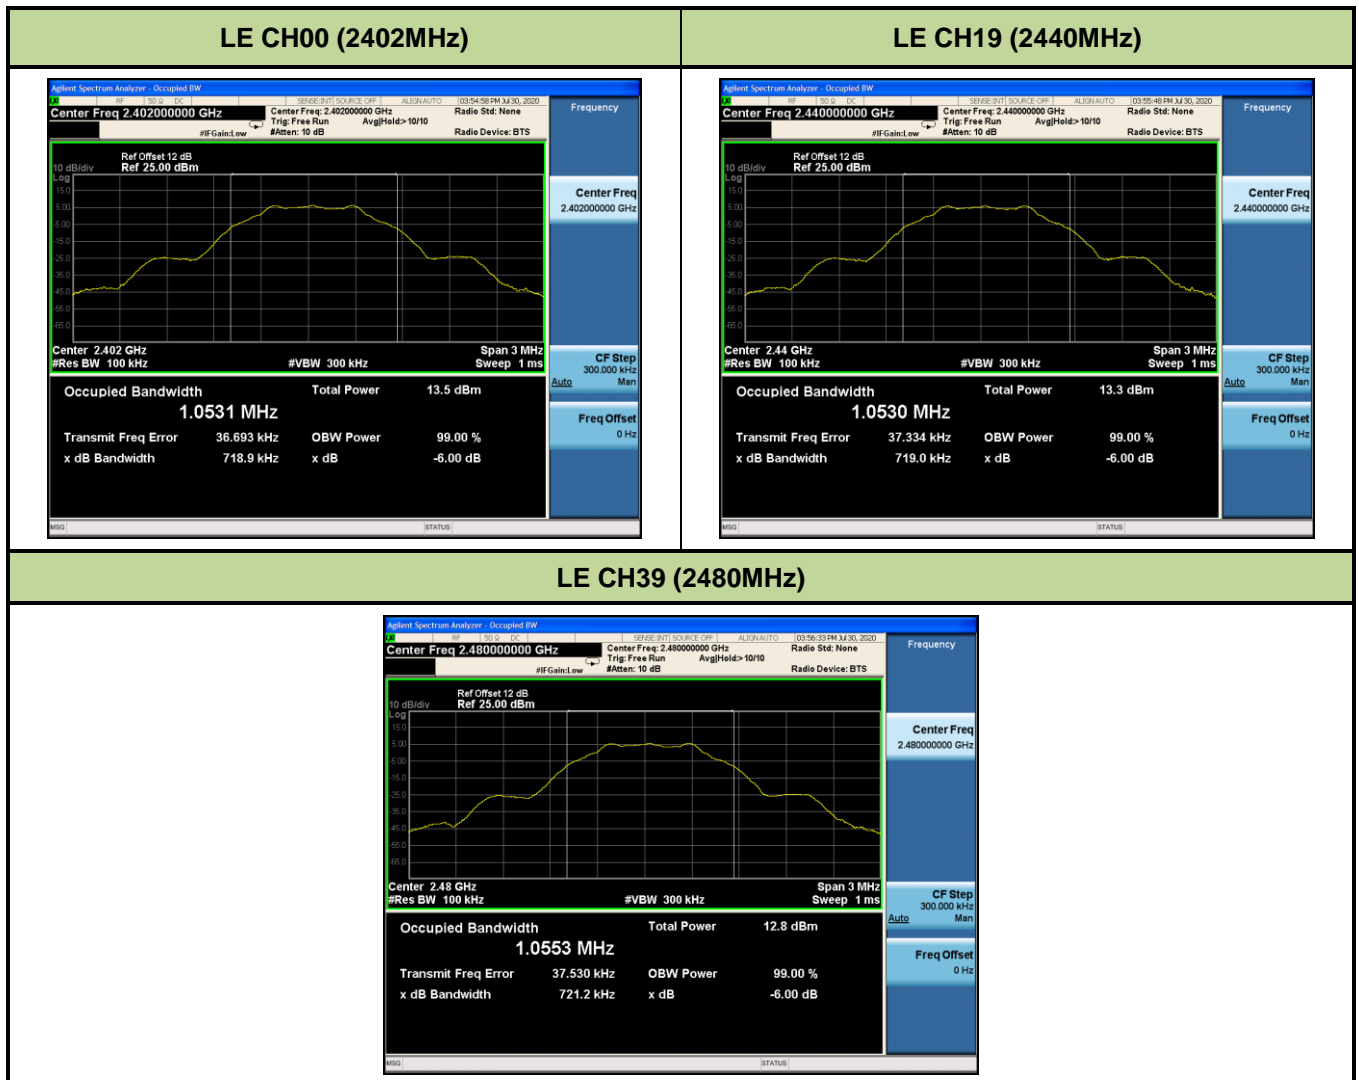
| LE CH00 (2402MHz) | LE CH19 (2440MHz) |
|---|---|

Agilent Spectrum Analyzer - Occupied BW
RF | 50 Ω | DC | SENSE:INT | SOURCE OFF | ALIGN AUTO | 03:54:58 PM Jul 30, 2020
Center Freq 2.402000000 GHz
Center Freq: 2.402000000 GHz
Trig: Free Run Avg|Hold:>10/10
#IFGain:Low #Atten: 10 dB
Radio Std: None
Radio Device: BTS
Frequency
Ref Offset 12 dB
10 dB/div Ref 25.00 dBm
Log
15.0
5.00
-5.00
-15.0
-25.0
-35.0
-45.0
-55.0
-65.0
Center Freq
2.402000000 GHz
Center 2.402 GHz
#Res BW 100 kHz
#VBW 300 kHz
Span 3 MHz
Sweep 1 ms
CF Step
300.000 kHz
Auto Man
Occupied Bandwidth
Total Power 13.5 dBm
1.0531 MHz
Transmit Freq Error 36.693 kHz
OBW Power 99.00 %
x dB Bandwidth 718.9 kHz
x dB -6.00 dB
Freq Offset
0 Hz
MSG
STATUS

Agilent Spectrum Analyzer - Occupied BW
RF | 50 Ω | DC | SENSE:INT | SOURCE OFF | ALIGN AUTO | 03:55:48 PM Jul 30, 2020
Center Freq 2.440000000 GHz
Center Freq: 2.440000000 GHz
Trig: Free Run Avg|Hold:>10/10
#IFGain:Low #Atten: 10 dB
Radio Std: None
Radio Device: BTS
Frequency
Ref Offset 12 dB
10 dB/div Ref 25.00 dBm
Log
15.0
5.00
-5.00
-15.0
-25.0
-35.0
-45.0
-55.0
-65.0
Center Freq
2.440000000 GHz
Center 2.44 GHz
#Res BW 100 kHz
#VBW 300 kHz
Span 3 MHz
Sweep 1 ms
CF Step
300.000 kHz
Auto Man
Occupied Bandwidth
Total Power 13.3 dBm
1.0530 MHz
Transmit Freq Error 37.334 kHz
OBW Power 99.00 %
x dB Bandwidth 719.0 kHz
x dB -6.00 dB
Freq Offset
0 Hz
MSG
STATUS

LE CH39 (2480MHz)

Agilent Spectrum Analyzer - Occupied BW
RF | 50 Ω | DC | SENSE:INT | SOURCE OFF | ALIGN AUTO | 03:56:33 PM Jul 30, 2020
Center Freq 2.480000000 GHz
Center Freq: 2.480000000 GHz
Trig: Free Run Avg|Hold:>10/10
#IFGain:Low #Atten: 10 dB
Radio Std: None
Radio Device: BTS
Frequency
Ref Offset 12 dB
10 dB/div Ref 25.00 dBm
Log
15.0
5.00
-5.00
-15.0
-25.0
-35.0
-45.0
-55.0
-65.0
Center Freq
2.480000000 GHz
Center 2.48 GHz
#Res BW 100 kHz
#VBW 300 kHz
Span 3 MHz
Sweep 1 ms
CF Step
300.000 kHz
Auto Man
Occupied Bandwidth
Total Power 12.8 dBm
1.0553 MHz
Transmit Freq Error 37.530 kHz
OBW Power 99.00 %
x dB Bandwidth 721.2 kHz
x dB -6.00 dB
Freq Offset
0 Hz
MSG
STATUS